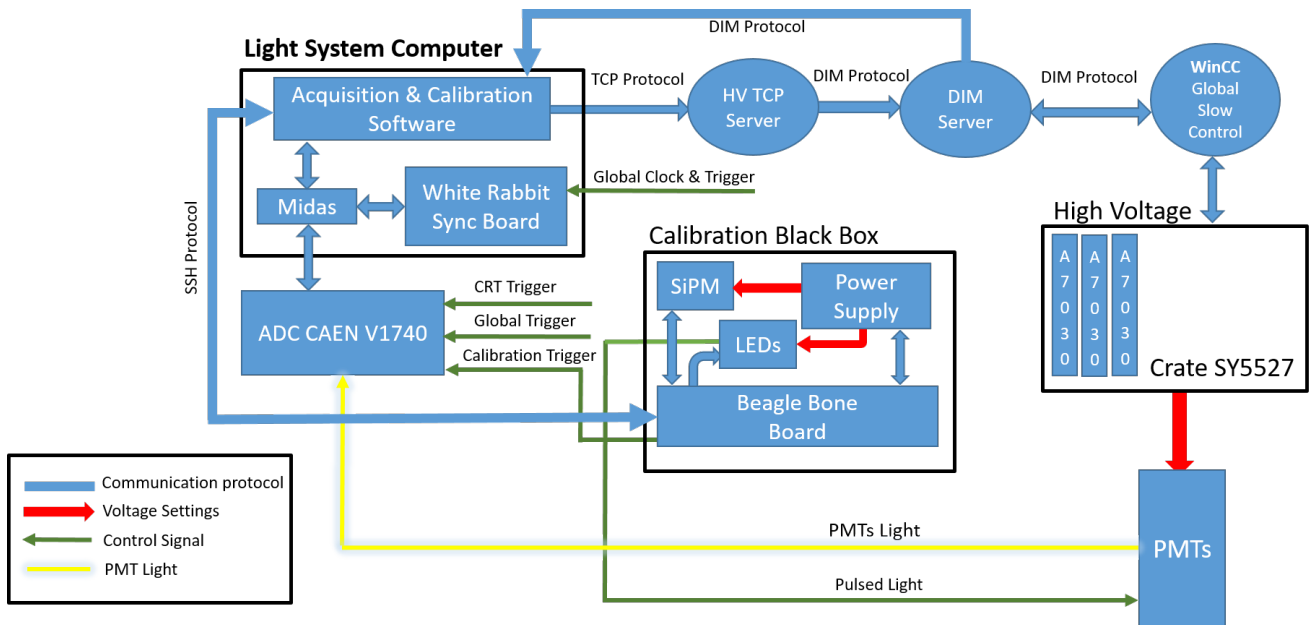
DIM Protocol

Light System Computer

Acquisition & Calibration Software

TCP Protocol

HV TCP Server

DIM Protocol

DIM Server

DIM Protocol

WinCC Global Slow Control

Midas

White Rabbit Sync Board

Global Clock & Trigger

SSH Protocol

High Voltage

A7030

A7030

A7030

Crate SY5527

Calibration Black Box

SiPM

Power Supply

LEDs

Beagle Bone Board

ADC CAEN V1740

CRT Trigger

Global Trigger

Calibration Trigger

Communication protocol

Voltage Settings

Control Signal

PMT Light

PMTs Light

PMTs

Pulsed Light